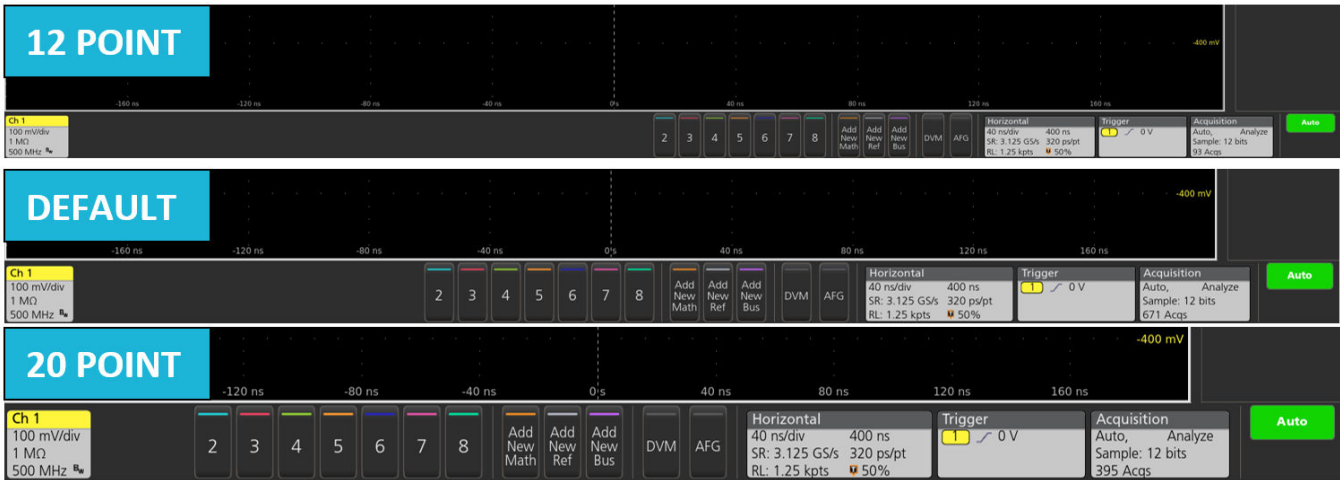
12 POINT

-400 mV

-160 ns -120 ns -80 ns -40 ns 0 s 40 ns 80 ns 120 ns 160 ns

Ch 1
100 mV/div
1 MΩ
500 MHz

2 3 4 5 6 7 8 Add New Math Add New Ref Add New Bus DVM AFG

Horizontal
40 ns/div 400 ns
SR: 3.125 GS/s 320 ps/pt
RL: 1.25 kpts 50%

Trigger
1 0 V

Acquisition
Auto, Analyze
Sample: 12 bits
93 Acqs

Auto

DEFAULT

-400 mV

-160 ns -120 ns -80 ns -40 ns 0 s 40 ns 80 ns 120 ns 160 ns

Ch 1
100 mV/div
1 MΩ
500 MHz

2 3 4 5 6 7 8 Add New Math Add New Ref Add New Bus DVM AFG

Horizontal
40 ns/div 400 ns
SR: 3.125 GS/s 320 ps/pt
RL: 1.25 kpts 50%

Trigger
1 0 V

Acquisition
Auto, Analyze
Sample: 12 bits
671 Acqs

Auto

20 POINT

-400 mV

-120 ns -80 ns -40 ns 0 s 40 ns 80 ns 120 ns 160 ns

Ch 1
100 mV/div
1 MΩ
500 MHz

2 3 4 5 6 7 8 Add New Math Add New Ref Add New Bus DVM AFG

Horizontal
40 ns/div 400 ns
SR: 3.125 GS/s 320 ps/pt
RL: 1.25 kpts 50%

Trigger
1 0 V

Acquisition
Auto, Analyze
Sample: 12 bits
395 Acqs

Auto